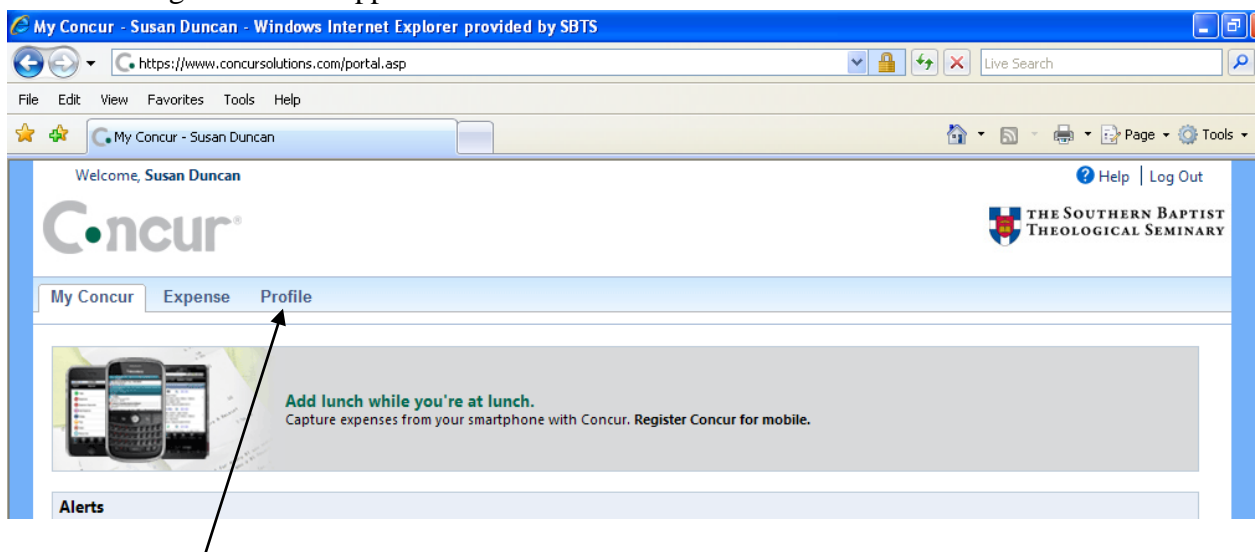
My Concur - Susan Duncan - Windows Internet Explorer provided by SBTS

https://www.concursolutions.com/portal.asp

Live Search

File Edit View Favorites Tools Help

My Concur - Susan Duncan

Page ▾ Tools ▾

Welcome, Susan Duncan

Help | Log Out

Concur®

THE SOUTHERN BAPTIST THEOLOGICAL SEMINARY

My Concur Expense Profile

Add lunch while you're at lunch.
Capture expenses from your smartphone with Concur. Register Concur for mobile.

Alerts